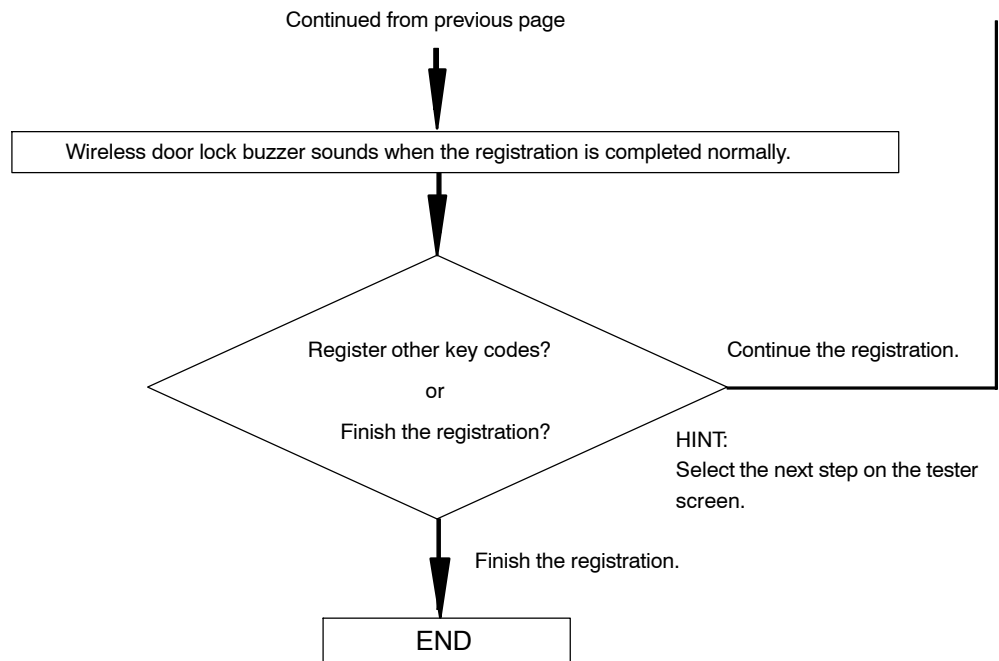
Continued from previous page

Wireless door lock buzzer sounds when the registration is completed normally.

Register other key codes?

or

Finish the registration?

Continue the registration.

HINT:
Select the next step on the tester screen.

Finish the registration.

END